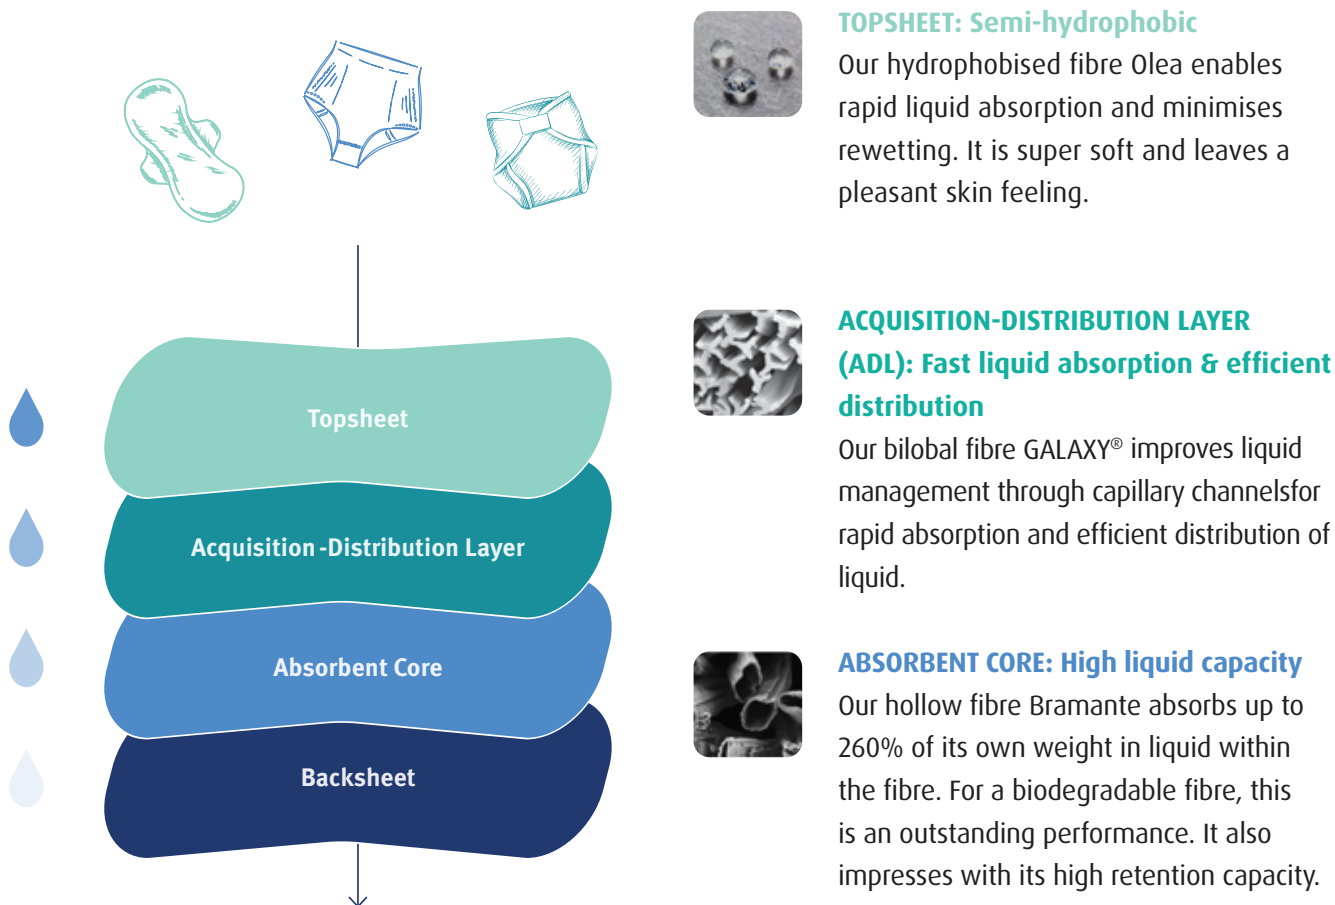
Topsheet

Acquisition -Distribution Layer

Absorbent Core

Backsheet

TOPSHEET: Semi-hydrophobic
Our hydrophobised fibre Olea enables rapid liquid absorption and minimises rewetting. It is super soft and leaves a pleasant skin feeling.

ACQUISITION-DISTRIBUTION LAYER (ADL): Fast liquid absorption & efficient distribution
Our bilobal fibre GALAXY® improves liquid management through capillary channelsfor rapid absorption and efficient distribution of liquid.

ABSORBENT CORE: High liquid capacity
Our hollow fibre Bramante absorbs up to 260% of its own weight in liquid within the fibre. For a biodegradable fibre, this is an outstanding performance. It also impresses with its high retention capacity.